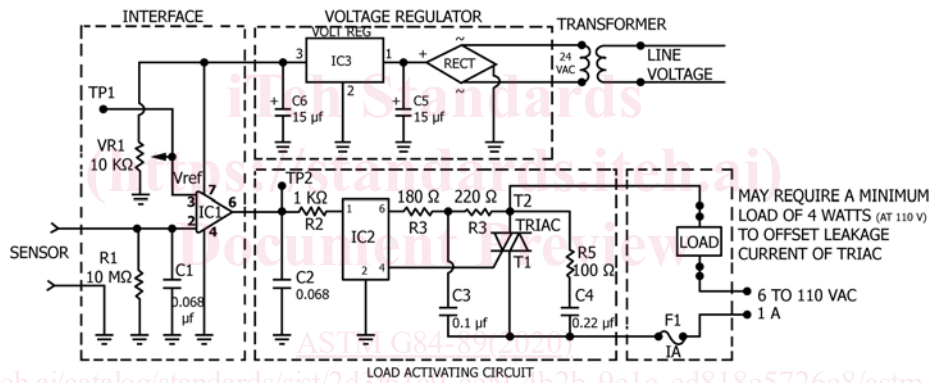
INTERFACE
VOLTAGE REGULATOR
TRANSFORMER
VOLT REG
IC3
3
1
2
+
~
RECT
~
24 VAC
LINE VOLTAGE
TP1
+
C6
15 µf
+
C5
15 µf
VR1
10 KΩ
Vref
7
3
2
IC1
6
4
TP2
1 KΩ
R2
1
6
IC2
2
4
180 Ω
R3
220 Ω
R3
T2
TRIAC
T1
R5
100 Ω
C4
0.22 µf
C3
0.1 µf
C2
0.068
SENSOR
R1
10 MΩ
C1
0.068 µf
MAY REQUIRE A MINIMUM LOAD OF 4 WATTS (AT 110 V) TO OFFSET LEAKAGE CURRENT OF TRIAC
LOAD
6 TO 110 VAC
F1
1 A
IA
LOAD ACTIVATING CIRCUIT
iTeh Standards
(https://standards.iteh.ai)
Document Preview
ASTM G84-89(2020)
https://standards.iteh.ai/catalog/standards/sist/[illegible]